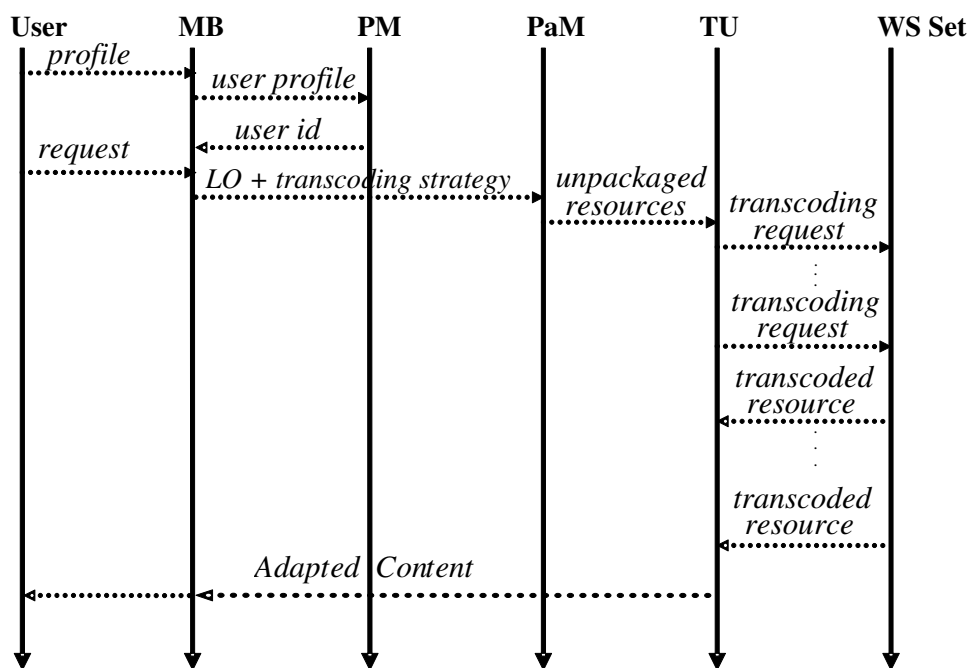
User MB PM PaM TU WS Set

profile

user profile

user id

request

LO + transcoding strategy

unpackaged resources

transcoding request

transcoding request

transcoded resource

transcoded resource

Adapted Content